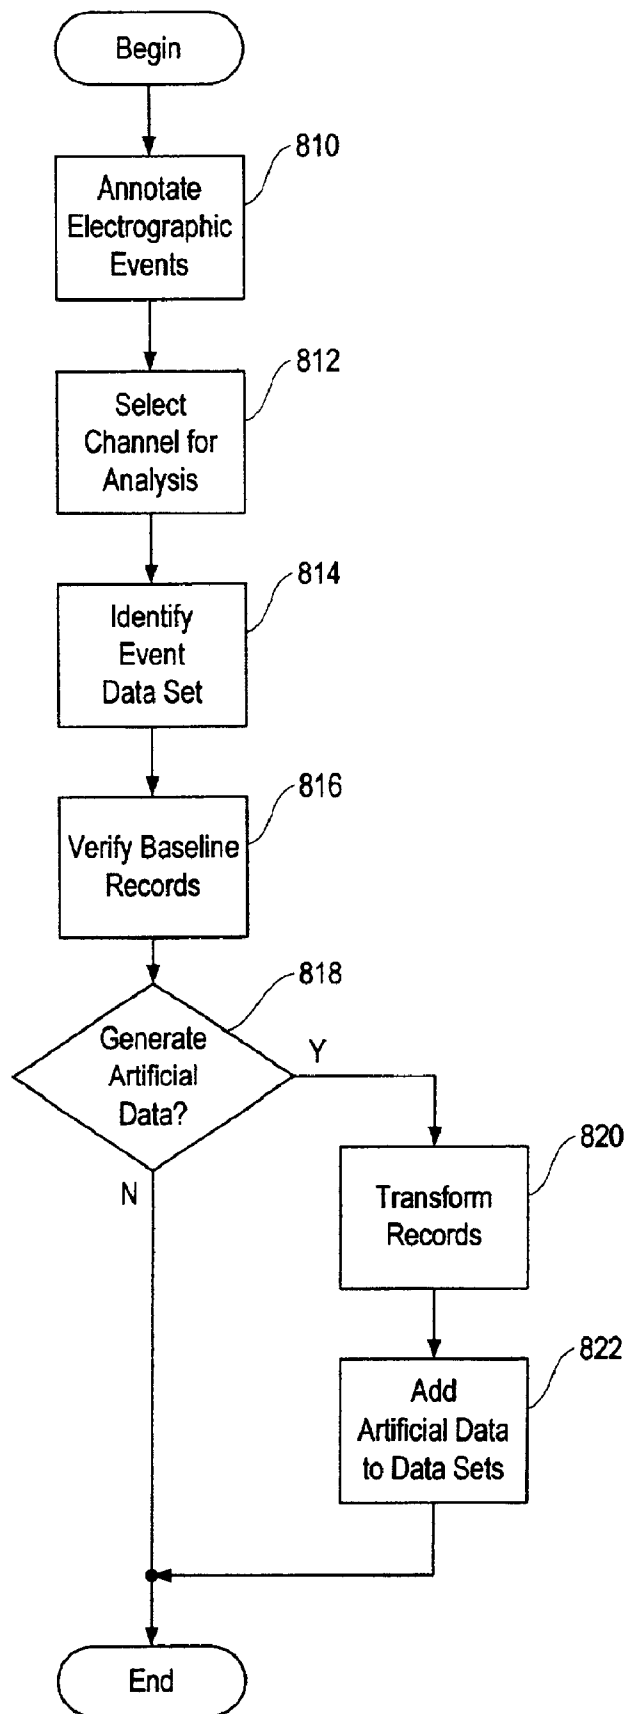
Begin

810
Annotate Electrographic Events

812
Select Channel for Analysis

814
Identify Event Data Set

816
Verify Baseline Records

818
Generate Artificial Data?

Y

N

820
Transform Records

822
Add Artificial Data to Data Sets

End